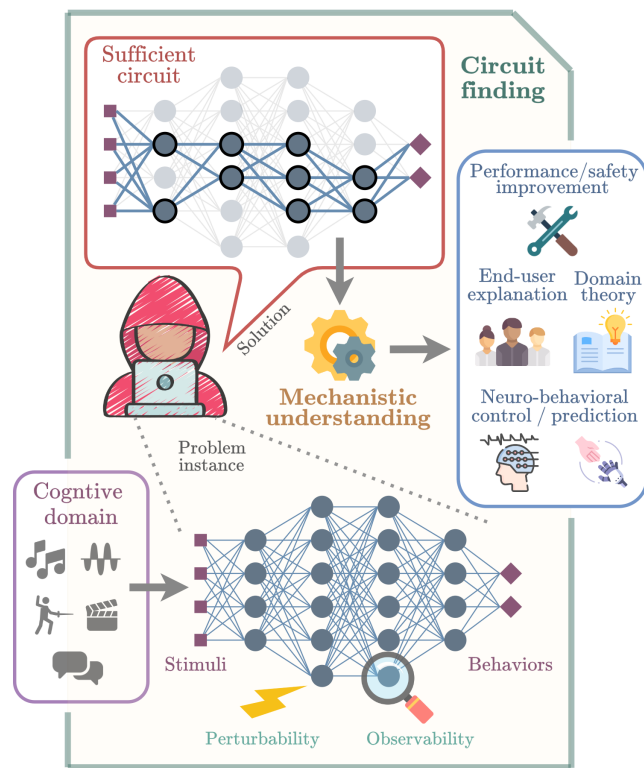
Sufficient circuit

Circuit finding

Performance/safety improvement

End-user explanation

Domain theory

Solution

Mechanistic understanding

Neuro-behavioral control / prediction

Problem instance

Cogntive domain

Stimuli

Behaviors

Perturbability

Observability